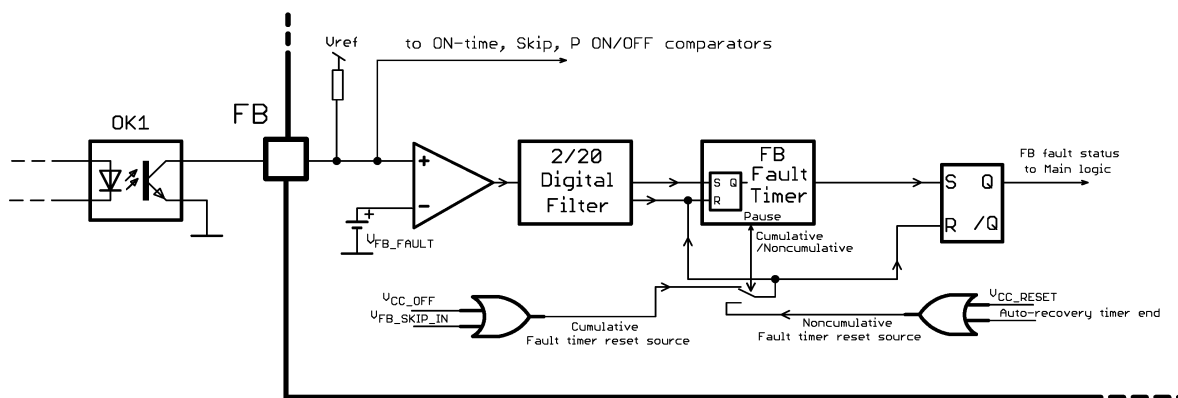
Vref

to ON-time, Skip, P ON/OFF comparators

OK1

FB

+

−

+

$V_{FB\_FAULT}$

2/20
Digital
Filter

FB
Fault
Timer

S Q
R

Pause

Cumulative
/Noncumulative

S Q

R /Q

FB fault status
to Main logic

$V_{CC\_OFF}$
$V_{FB\_SKIP\_IN}$

Cumulative
Fault timer reset source

$V_{CC\_RESET}$
Auto-recovery timer end

Noncumulative
Fault timer reset source